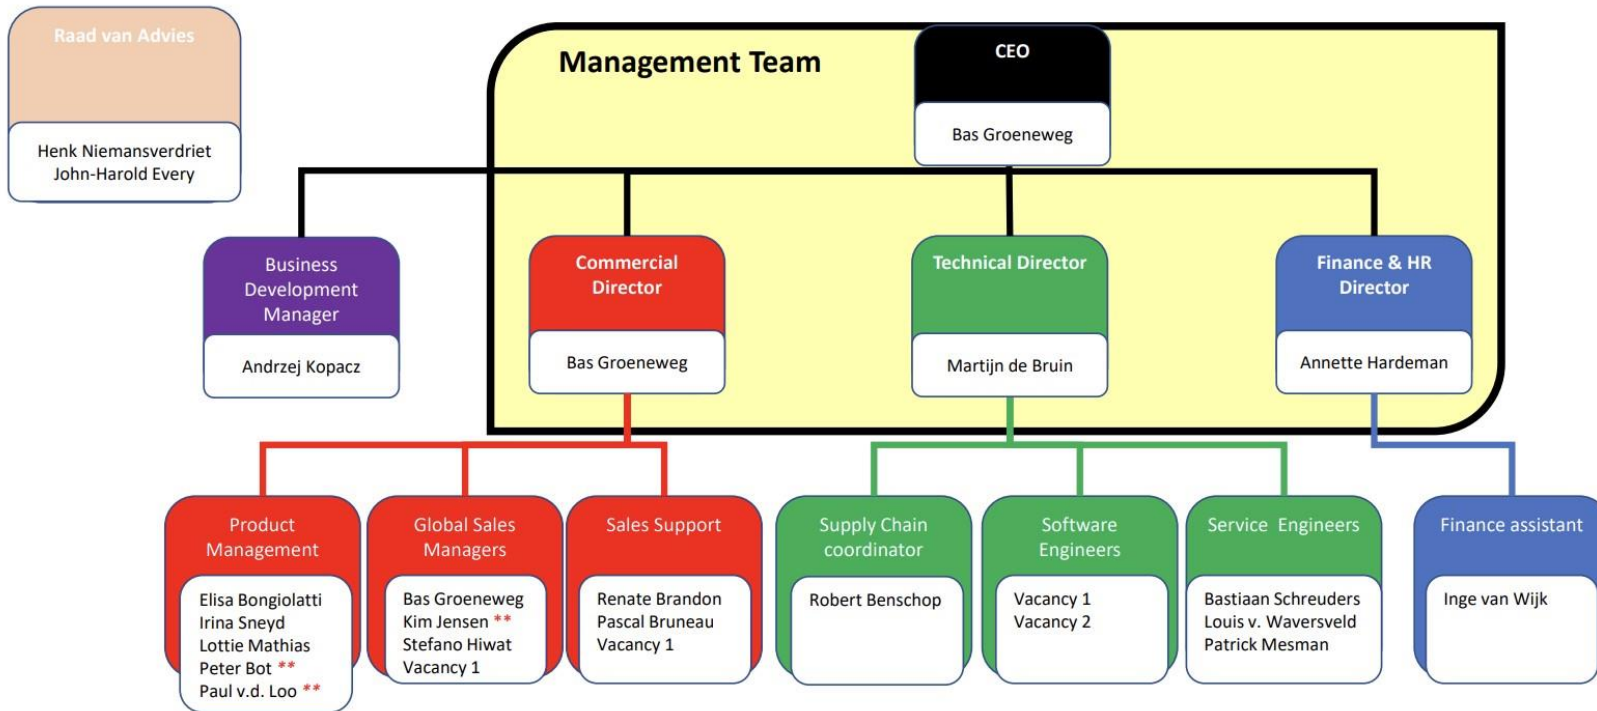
Raad van Advies

Henk Niemansverdriet
John-Harold Every

Management Team

CEO

Bas Groeneweg

Business Development Manager

Andrzej Kopacz

Commercial Director

Bas Groeneweg

Technical Director

Martijn de Bruin

Finance & HR Director

Annette Hardeman

Product Management

Elisa Bongiolatti
Irina Sneyd
Lottie Mathias
Peter Bot **
Paul v.d. Loo **

Global Sales Managers

Bas Groeneweg
Kim Jensen **
Stefano Hiwat
Vacancy 1

Sales Support

Renate Brandon
Pascal Bruneau
Vacancy 1

Supply Chain coordinator

Robert Benschop

Software Engineers

Vacancy 1
Vacancy 2

Service Engineers

Bastiaan Schreuders
Louis v. Waversveld
Patrick Mesman

Finance assistant

Inge van Wijk